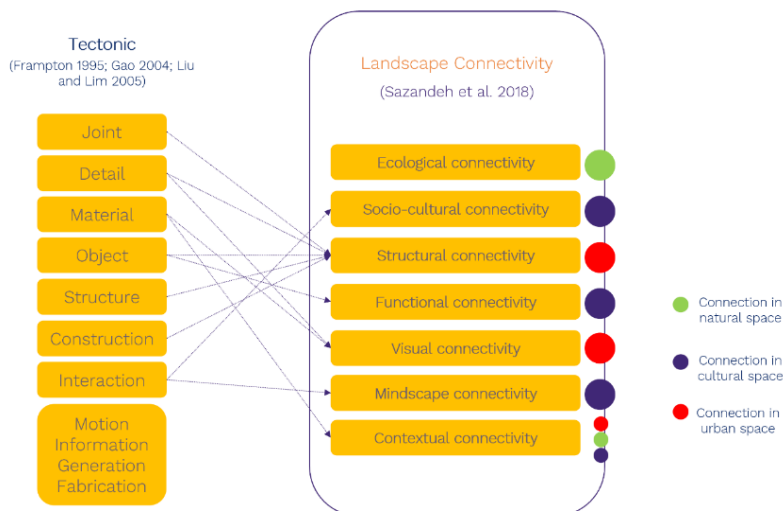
Tectonic
(Frampton 1995; Gao 2004; Liu and Lim 2005)

Joint
Detail
Material
Object
Structure
Construction
Interaction
Motion
Information
Generation
Fabrication

Landscape Connectivity
(Sazandeh et al. 2018)

Ecological connectivity
Socio-cultural connectivity
Structural connectivity
Functional connectivity
Visual connectivity
Mindscape connectivity
Contextual connectivity

Connection in natural space
Connection in cultural space
Connection in urban space